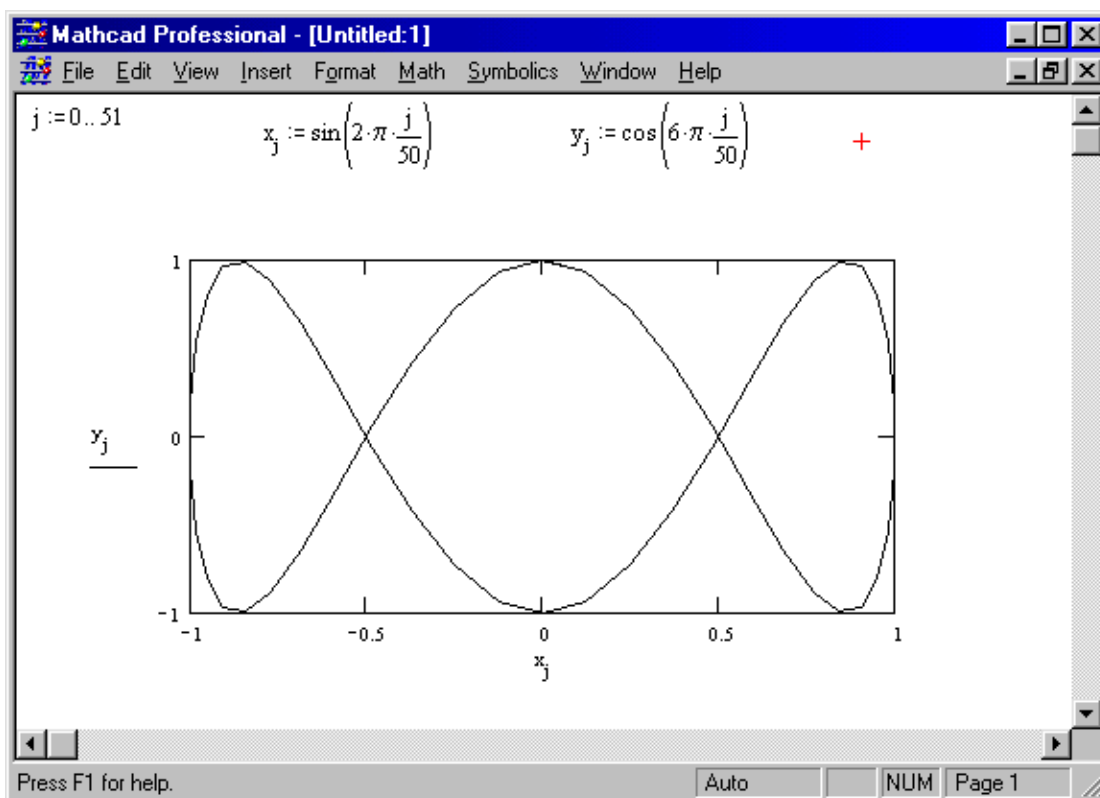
Mathcad Professional - [Untitled:1]

File Edit View Insert Format Math Symbolics Window Help

$j := 0..51$

$x_j := \sin\left(2\cdot\pi\cdot\frac{j}{50}\right)$

$y_j := \cos\left(6\cdot\pi\cdot\frac{j}{50}\right)$

1

$y_j$ 0

−1

−1 −0.5 0 0.5 1

$x_j$

Press F1 for help. Auto NUM Page 1